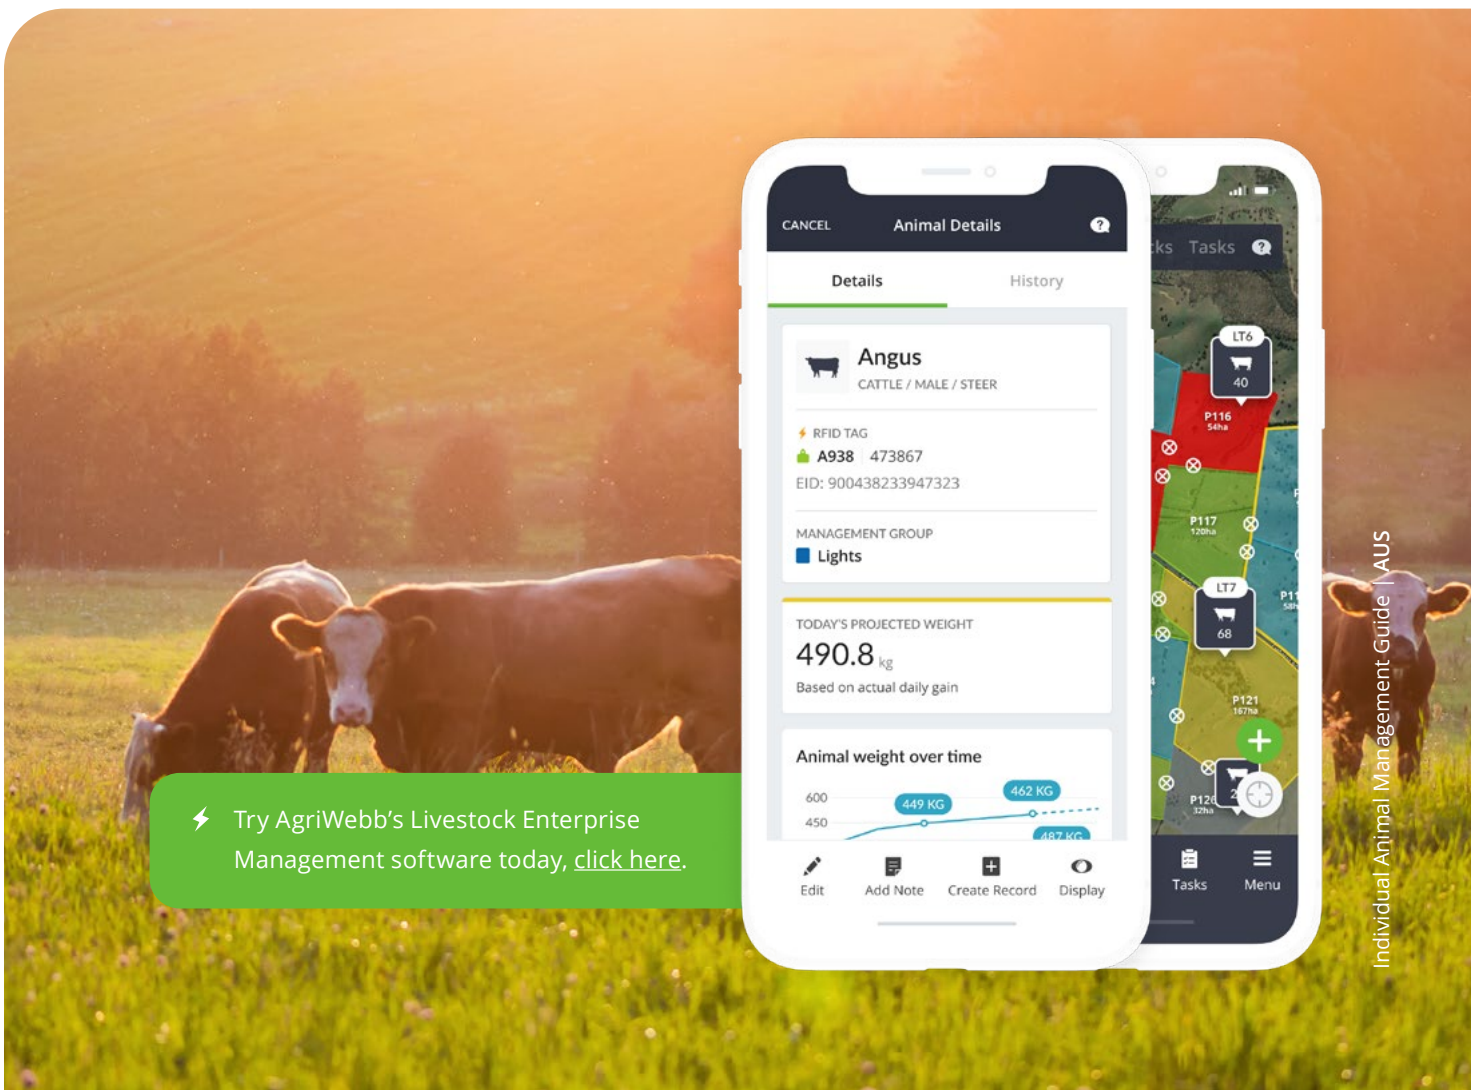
CANCEL Animal Details

Details History

Angus
CATTLE / MALE / STEER

RFID TAG
A938 473867
EID: 900438233947323

MANAGEMENT GROUP
Lights

TODAY'S PROJECTED WEIGHT
490.8 kg
Based on actual daily gain

Animal weight over time
600
450
449 KG
462 KG
487 KG

Edit Add Note Create Record Display

ks Tasks

LT6
40
P116
54ha
P117
120ha
LT7
68
P121
167ha
P12
32ha
P11
58h

Tasks Menu

Try AgriWebb's Livestock Enterprise Management software today, click here.

Individual Animal Management Guide | AUS